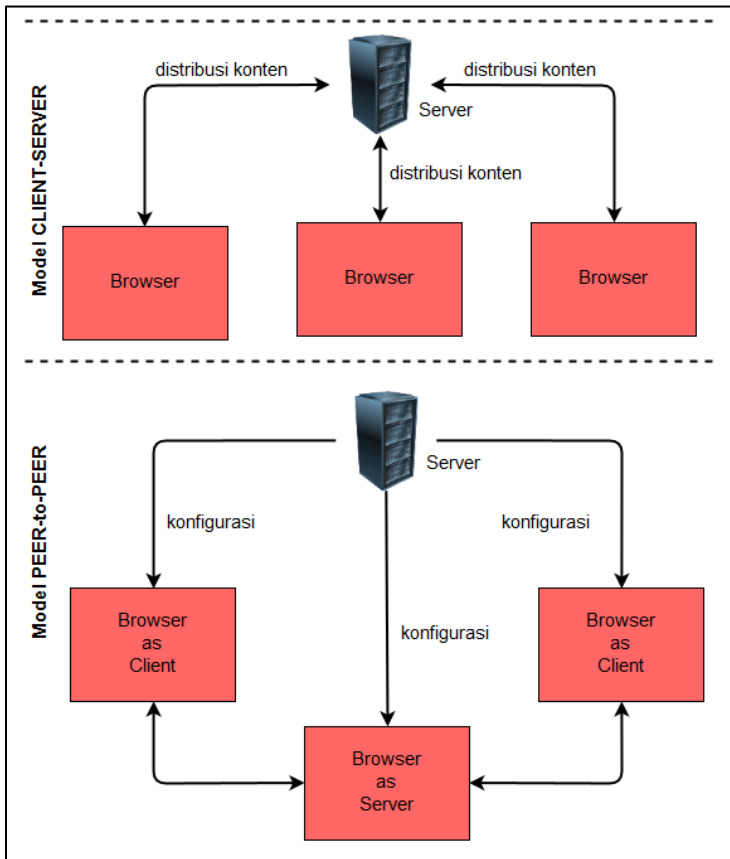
Model CLIENT-SERVER

distribusi konten

distribusi konten

Server

distribusi konten

Browser

Browser

Browser

Model PEER-to-PEER

Server

konfigurasi

konfigurasi

Browser as Client

konfigurasi

Browser as Client

Browser as Server